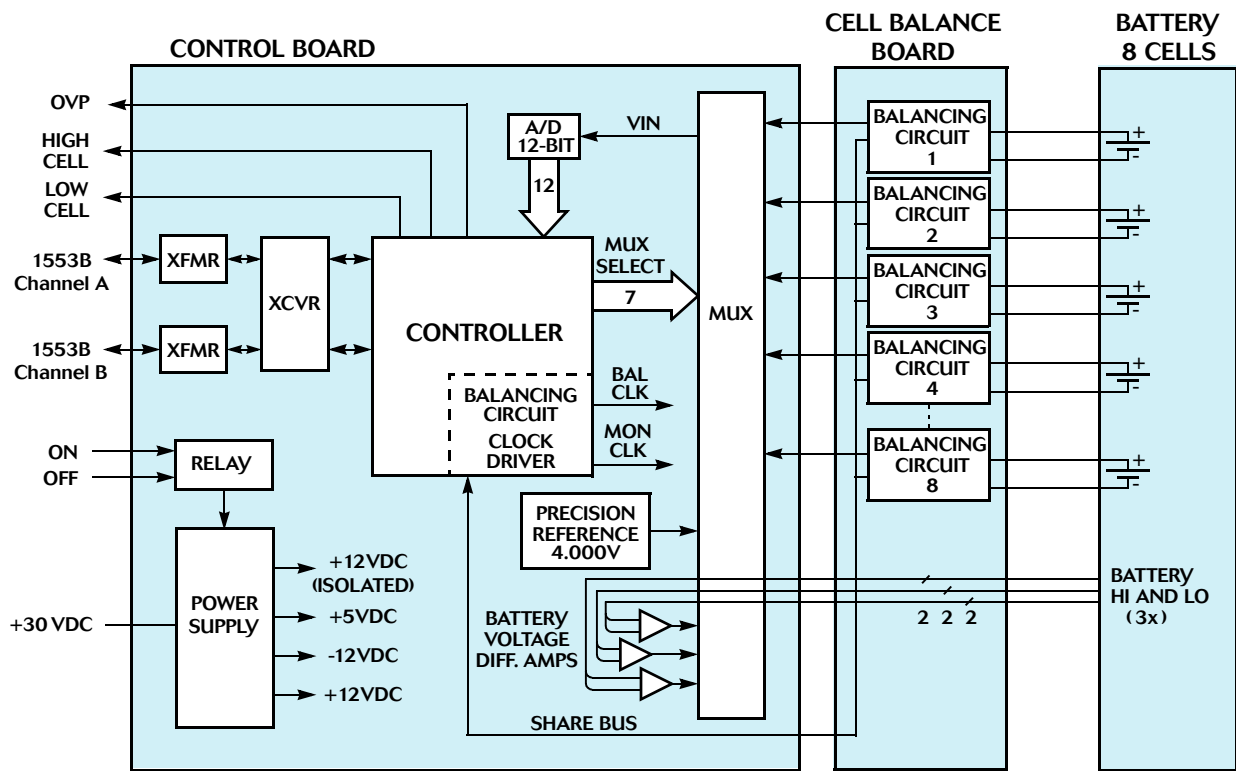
CONTROL BOARD

CELL BALANCE BOARD

BATTERY 8 CELLS

OVP

HIGH CELL

LOW CELL

1553B Channel A

1553B Channel B

XFMR

XFMR

XCVR

A/D 12-BIT

12

VIN

CONTROLLER

MUX SELECT

7

MUX

BALANCING CIRCUIT

CLOCK DRIVER

BAL CLK

MON CLK

ON

OFF

RELAY

PRECISION REFERENCE 4.000V

POWER SUPPLY

+12VDC (ISOLATED)

+5VDC

-12VDC

+12VDC

+30 VDC

BATTERY VOLTAGE DIFF. AMPS

SHARE BUS

BALANCING CIRCUIT 1

BALANCING CIRCUIT 2

BALANCING CIRCUIT 3

BALANCING CIRCUIT 4

BALANCING CIRCUIT 8

+
-

+
-

+
-

+
-

+
-

BATTERY HI AND LO (3x)

2 2 2